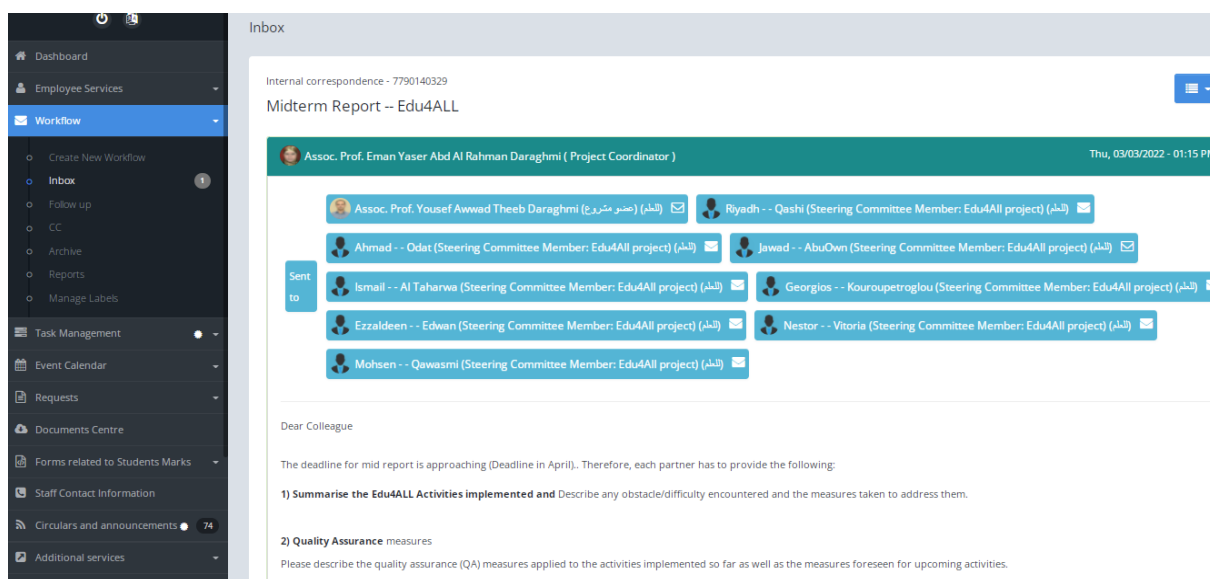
Dashboard
Employee Services
Workflow
Create New Workflow
Inbox 1
Follow up
CC
Archive
Reports
Manage Labels
Task Management
Event Calendar
Requests
Documents Centre
Forms related to Students Marks
Staff Contact Information
Circulars and announcements 74
Additional services

Inbox

Internal correspondence - 7790140329
Midterm Report -- Edu4ALL

Assoc. Prof. Eman Yaser Abd Al Rahman Daraghmi ( Project Coordinator )
Thu, 03/03/2022 - 01:15 PM

Sent to

Assoc. Prof. Yousef Awwad Theeb Daraghmi (عضو مشروع) (المعلم)
Riyadh - - Qashi (Steering Committee Member: Edu4All project) (المعلم)
Ahmad - - Odat (Steering Committee Member: Edu4All project) (المعلم)
Jawad - - AbuOwn (Steering Committee Member: Edu4All project) (المعلم)
Ismail - - Al Taharwa (Steering Committee Member: Edu4All project) (المعلم)
Georgios - - Kouroupetroglou (Steering Committee Member: Edu4All project) (المعلم)
Ezzaldeen - - Edwan (Steering Committee Member: Edu4All project) (المعلم)
Nestor - - Vitoria (Steering Committee Member: Edu4All project) (المعلم)
Mohsen - - Qawasmi (Steering Committee Member: Edu4All project) (المعلم)

Dear Colleague

The deadline for mid report is approaching (Deadline in April).. Therefore, each partner has to provide the following:

1) Summarise the Edu4ALL Activities implemented and Describe any obstacle/difficulty encountered and the measures taken to address them.

2) Quality Assurance measures
Please describe the quality assurance (QA) measures applied to the activities implemented so far as well as the measures foreseen for upcoming activities.